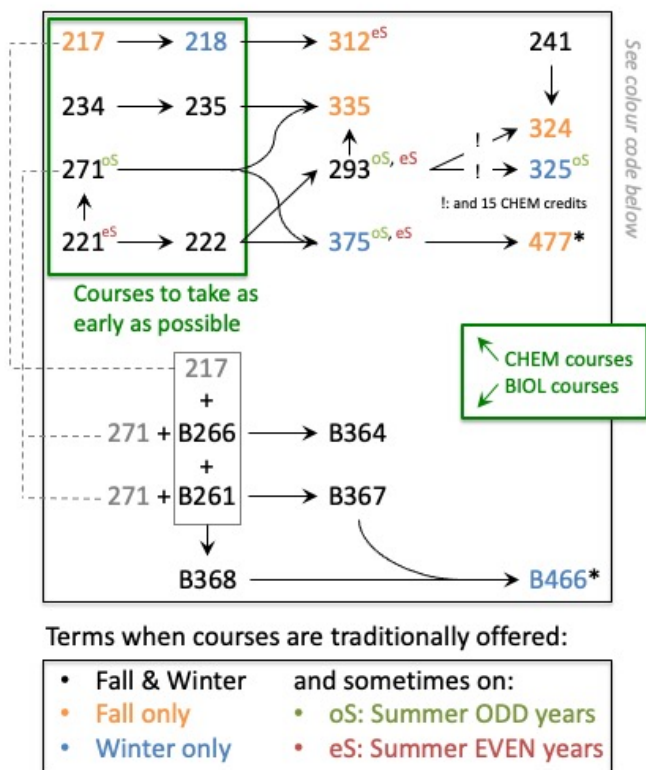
217 → 218 → $312^{eS}$

241

234 → 235 → 335

$324$

$271^{oS}$

$293^{oS,\ eS}$

! → 324
! → $325^{oS}$

!: and 15 CHEM credits

$221^{eS}$ → 222

$375^{oS,\ eS}$ → 477*

See colour code below

Courses to take as early as possible

CHEM courses
BIOL courses

217
+
271 + B266 → B364
+
271 + B261 → B367

B368 → B466*

Terms when courses are traditionally offered:

• Fall & Winter
• Fall only
• Winter only

and sometimes on:
• oS: Summer ODD years
• eS: Summer EVEN years